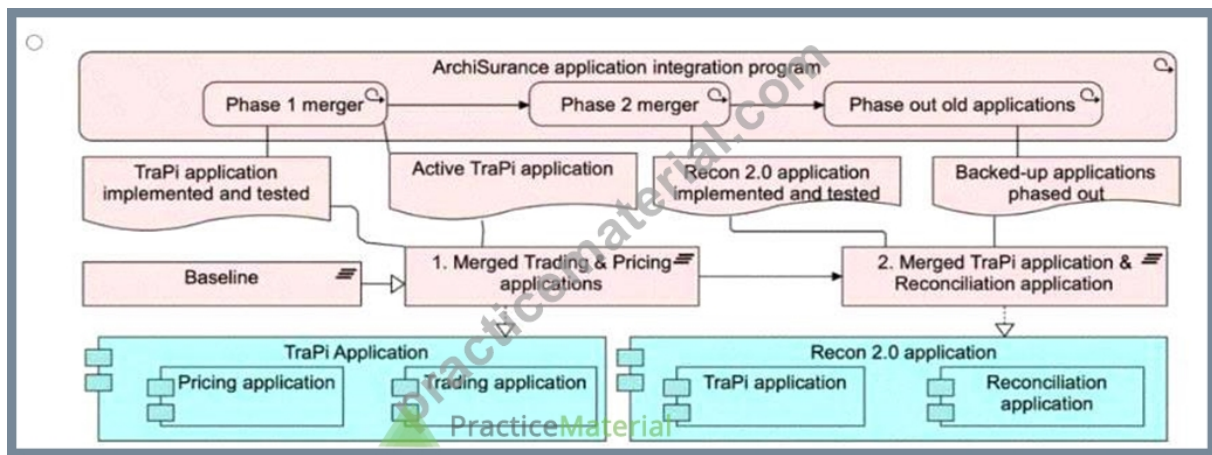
ArchiSurance application integration program

Phase 1 merger

Phase 2 merger

Phase out old applications

TraPi application implemented and tested

Active TraPi application

Recon 2.0 application implemented and tested

Backed-up applications phased out

Baseline

1. Merged Trading & Pricing applications

2. Merged TraPi application & Reconciliation application

TraPi Application

Pricing application

Trading application

Recon 2.0 application

TraPi application

Reconciliation application

practicematerial.com

PracticeMaterial